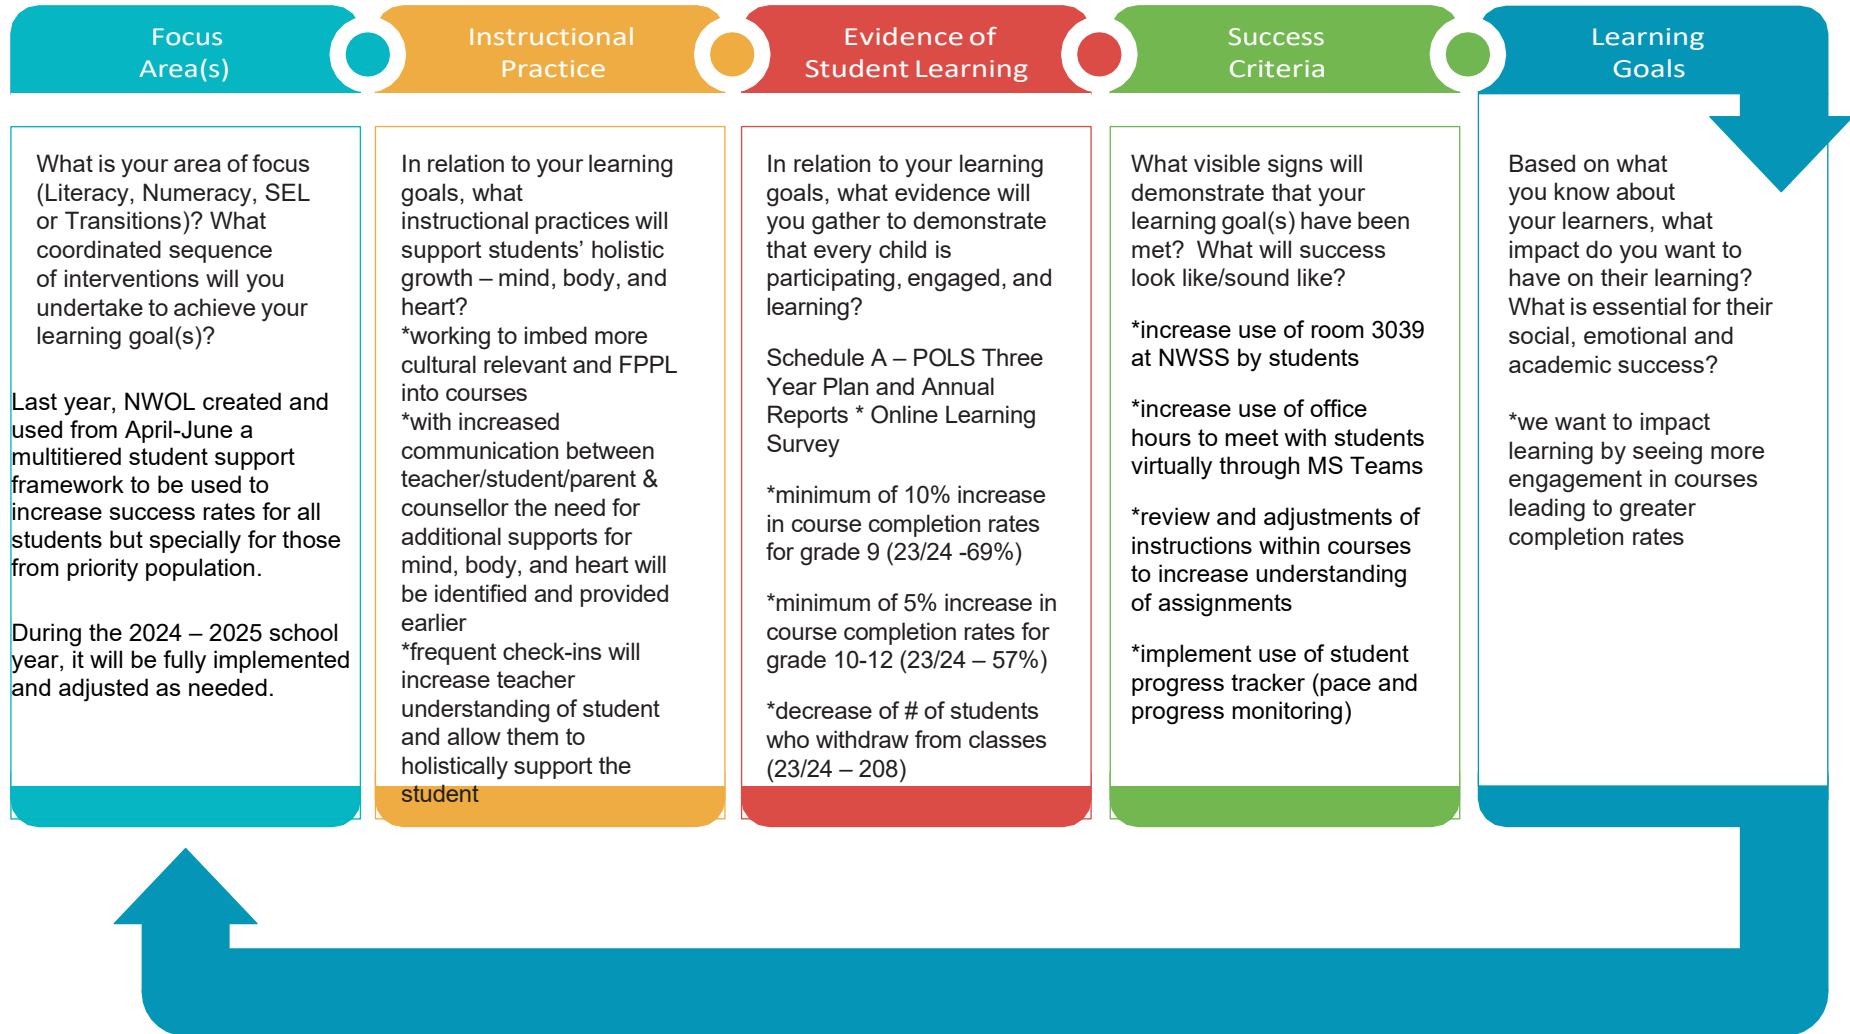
Focus Area(s)

Instructional Practice

Evidence of Student Learning

Success Criteria

Learning Goals

What is your area of focus (Literacy, Numeracy, SEL or Transitions)? What coordinated sequence of interventions will you undertake to achieve your learning goal(s)?

Last year, NWOL created and used from April-June a multitiered student support framework to be used to increase success rates for all students but specially for those from priority population.

During the 2024 – 2025 school year, it will be fully implemented and adjusted as needed.

In relation to your learning goals, what instructional practices will support students' holistic growth – mind, body, and heart?
*working to imbed more cultural relevant and FPPL into courses
*with increased communication between teacher/student/parent & counsellor the need for additional supports for mind, body, and heart will be identified and provided earlier
*frequent check-ins will increase teacher understanding of student and allow them to holistically support the student

In relation to your learning goals, what evidence will you gather to demonstrate that every child is participating, engaged, and learning?

Schedule A – POLS Three Year Plan and Annual Reports * Online Learning Survey

*minimum of 10% increase in course completion rates for grade 9 (23/24 -69%)

*minimum of 5% increase in course completion rates for grade 10-12 (23/24 – 57%)

*decrease of # of students who withdraw from classes (23/24 – 208)

What visible signs will demonstrate that your learning goal(s) have been met? What will success look like/sound like?

*increase use of room 3039 at NWSS by students

*increase use of office hours to meet with students virtually through MS Teams

*review and adjustments of instructions within courses to increase understanding of assignments

*implement use of student progress tracker (pace and progress monitoring)

Based on what you know about your learners, what impact do you want to have on their learning? What is essential for their social, emotional and academic success?

*we want to impact learning by seeing more engagement in courses leading to greater completion rates